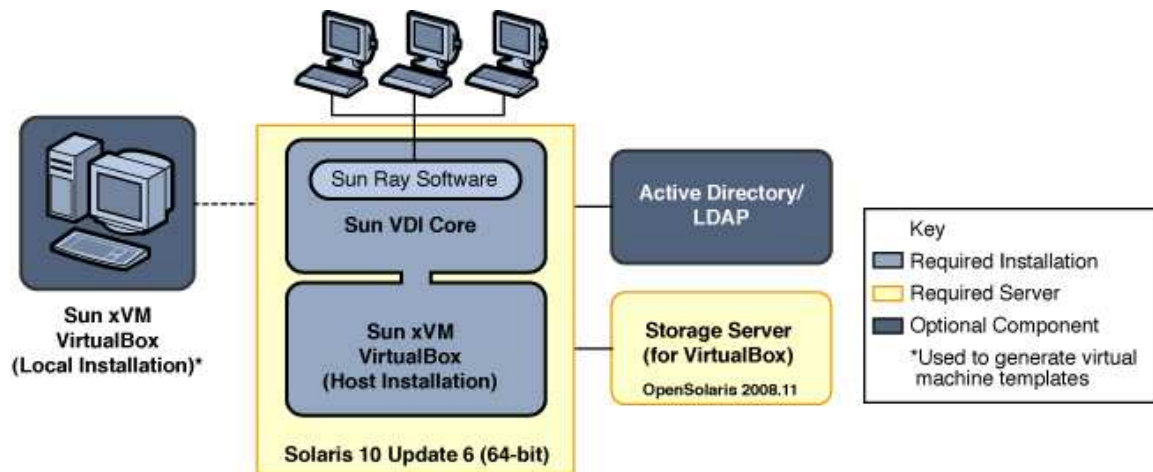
Sun xVM VirtualBox (Local Installation)*

Sun Ray Software

Sun VDI Core

Sun xVM VirtualBox (Host Installation)

Solaris 10 Update 6 (64-bit)

Active Directory/ LDAP

Storage Server (for VirtualBox)

OpenSolaris 2008.11

Key

Required Installation

Required Server

Optional Component

*Used to generate virtual machine templates